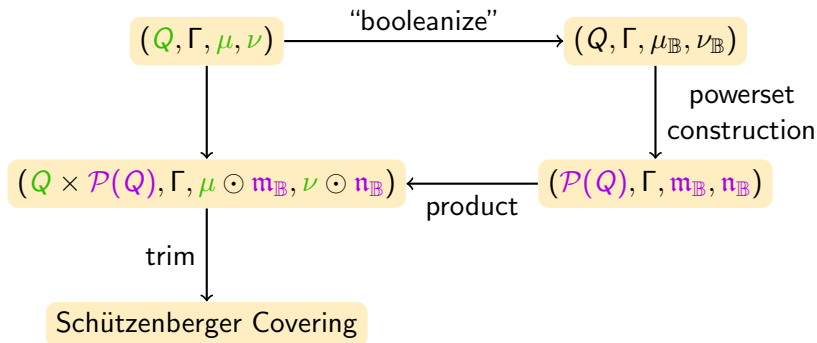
$(Q, \Gamma, \mu, \nu)$

"booleanize"

$(Q, \Gamma, \mu_{\mathbb{B}}, \nu_{\mathbb{B}})$

powerset construction

$(Q \times \mathcal{P}(Q), \Gamma, \mu \odot \mathfrak{m}_{\mathbb{B}}, \nu \odot \mathfrak{n}_{\mathbb{B}})$

product

$(\mathcal{P}(Q), \Gamma, \mathfrak{m}_{\mathbb{B}}, \mathfrak{n}_{\mathbb{B}})$

trim

Schützenberger Covering